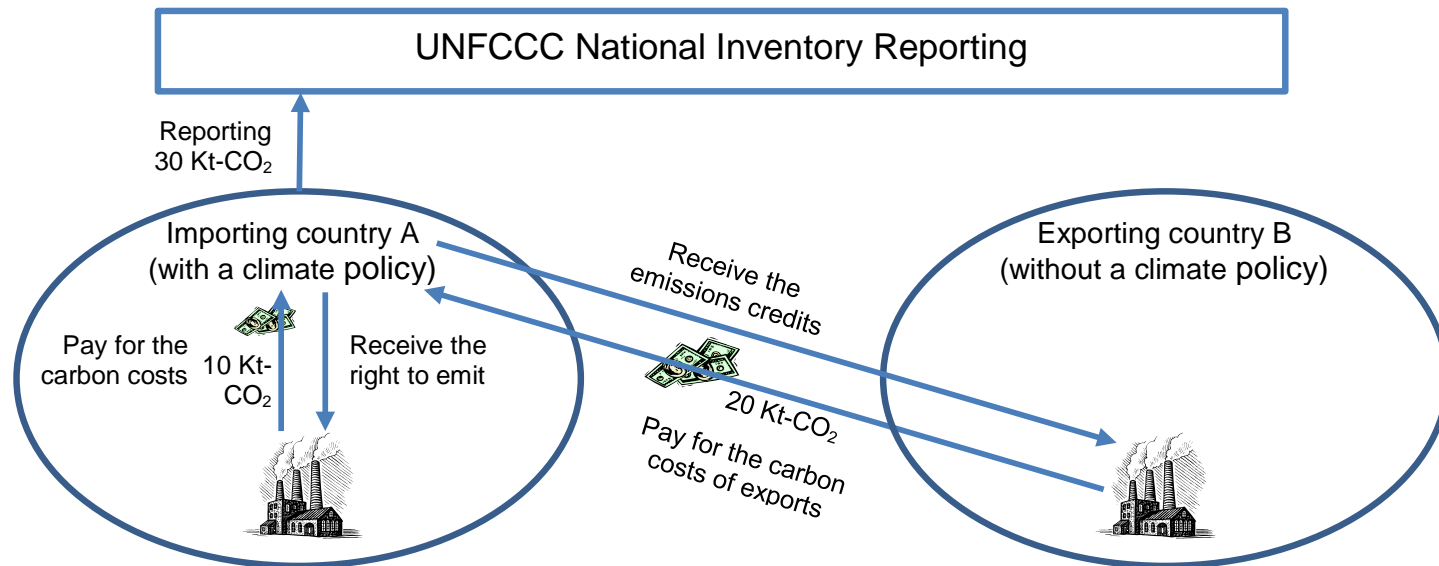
UNFCCC National Inventory Reporting

Reporting 30 Kt-$CO_2$

Importing country A (with a climate policy)

Pay for the carbon costs

10 Kt-$CO_2$

Receive the right to emit

Receive the emissions credits

20 Kt-$CO_2$

Pay for the carbon costs of exports

Exporting country B (without a climate policy)